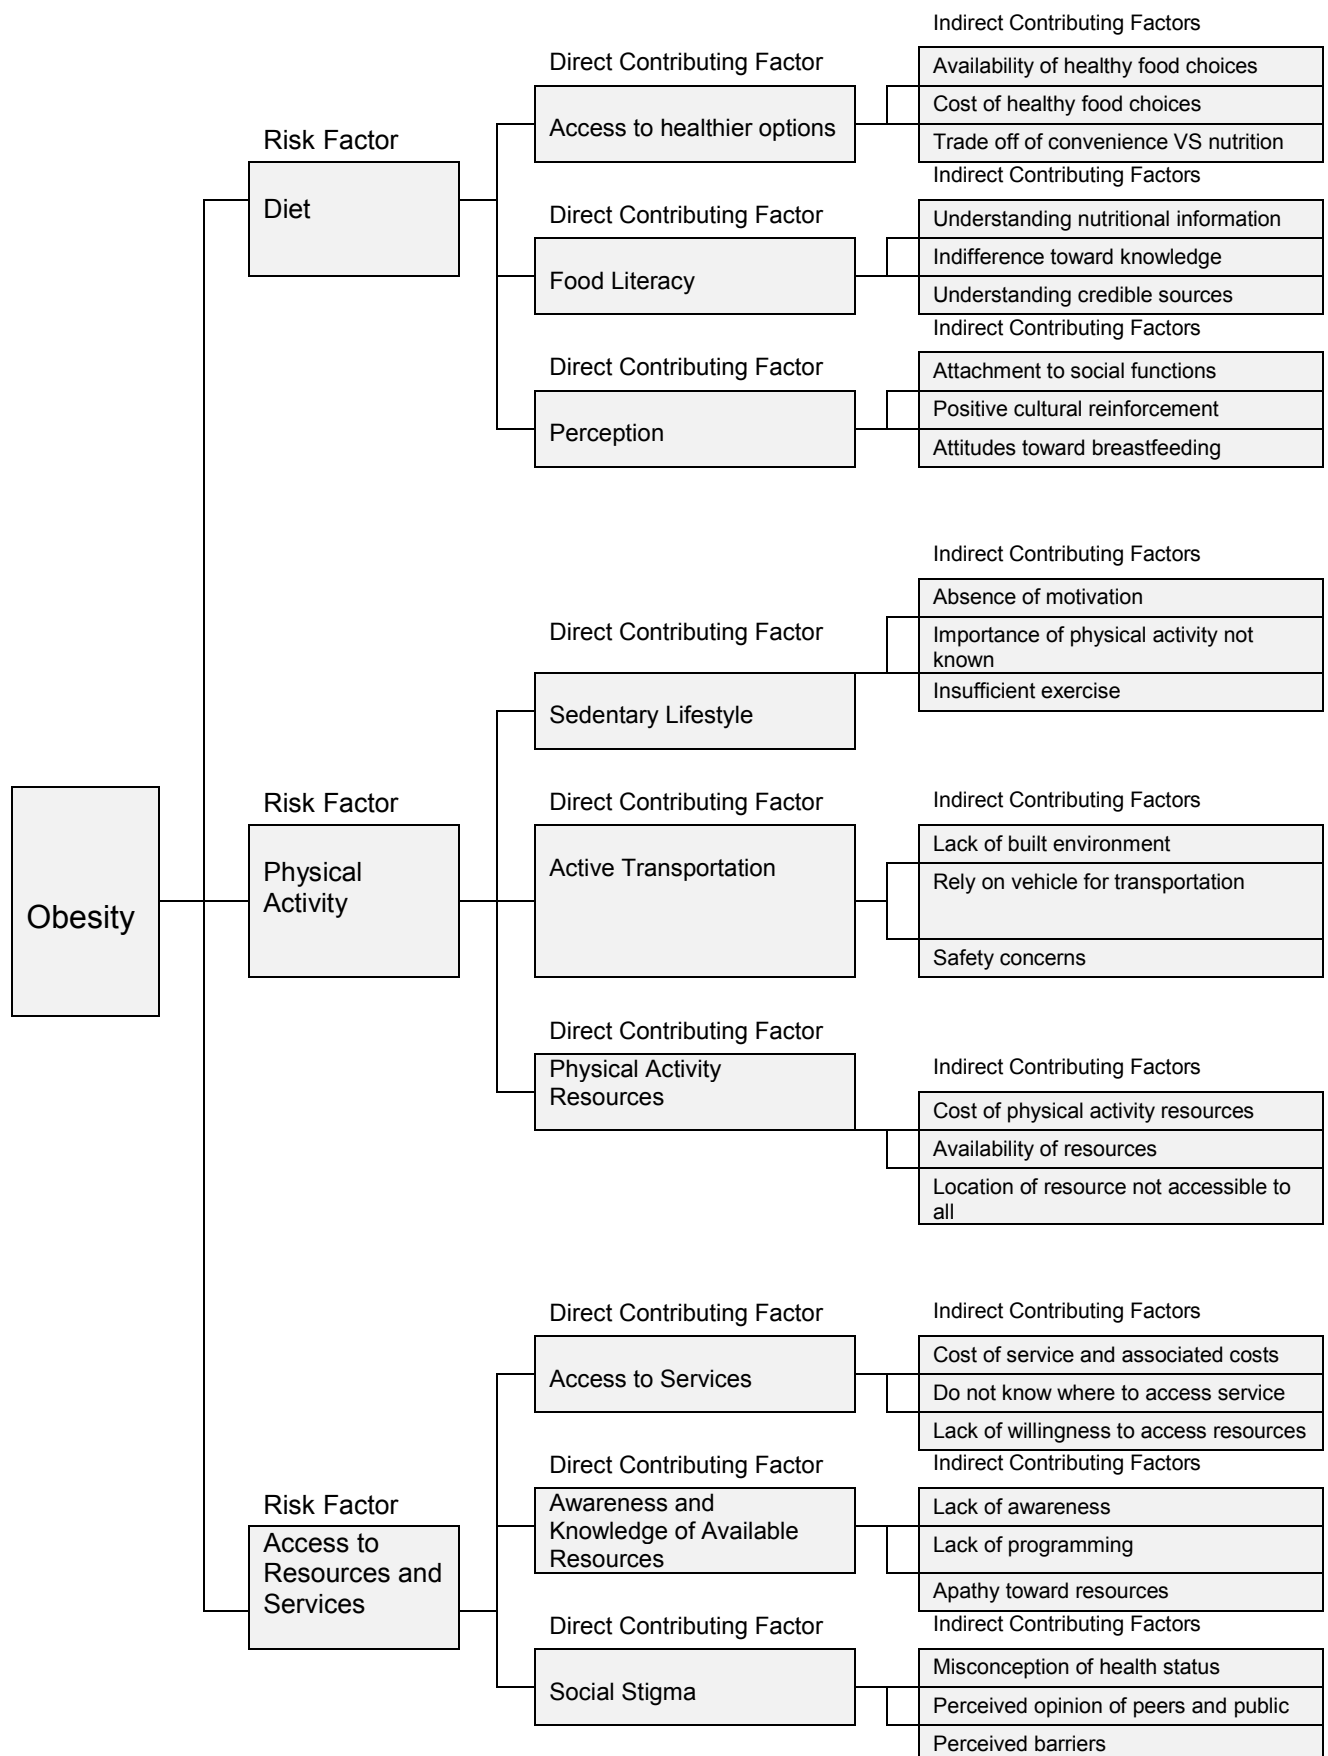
Obesity

Risk Factor
Diet

Direct Contributing Factor
Access to healthier options

Indirect Contributing Factors
Availability of healthy food choices
Cost of healthy food choices
Trade off of convenience VS nutrition

Direct Contributing Factor
Food Literacy

Indirect Contributing Factors
Understanding nutritional information
Indifference toward knowledge
Understanding credible sources

Direct Contributing Factor
Perception

Indirect Contributing Factors
Attachment to social functions
Positive cultural reinforcement
Attitudes toward breastfeeding

Risk Factor
Physical Activity

Direct Contributing Factor
Sedentary Lifestyle

Indirect Contributing Factors
Absence of motivation
Importance of physical activity not known
Insufficient exercise

Direct Contributing Factor
Active Transportation

Indirect Contributing Factors
Lack of built environment
Rely on vehicle for transportation
Safety concerns

Direct Contributing Factor
Physical Activity Resources

Indirect Contributing Factors
Cost of physical activity resources
Availability of resources
Location of resource not accessible to all

Risk Factor
Access to Resources and Services

Direct Contributing Factor
Access to Services

Indirect Contributing Factors
Cost of service and associated costs
Do not know where to access service
Lack of willingness to access resources

Direct Contributing Factor
Awareness and Knowledge of Available Resources

Indirect Contributing Factors
Lack of awareness
Lack of programming
Apathy toward resources

Direct Contributing Factor
Social Stigma

Indirect Contributing Factors
Misconception of health status
Perceived opinion of peers and public
Perceived barriers